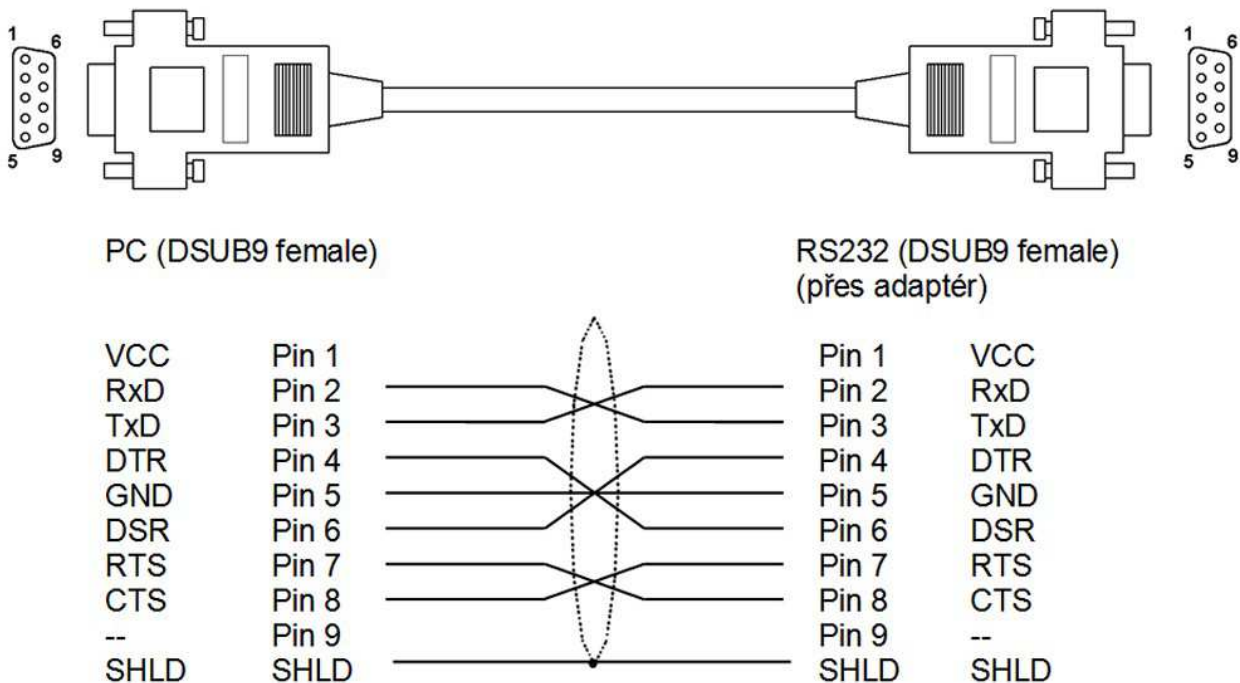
1 6
5 9

1 6
5 9

PC (DSUB9 female)

RS232 (DSUB9 female)
(přes adaptér)

| | | | |
|---|---|---|---|
| VCC | Pin 1 | Pin 1 | VCC |
| RxD | Pin 2 | Pin 2 | RxD |
| TxD | Pin 3 | Pin 3 | TxD |
| DTR | Pin 4 | Pin 4 | DTR |
| GND | Pin 5 | Pin 5 | GND |
| DSR | Pin 6 | Pin 6 | DSR |
| RTS | Pin 7 | Pin 7 | RTS |
| CTS | Pin 8 | Pin 8 | CTS |
| -- | Pin 9 | Pin 9 | -- |
| SHLD | SHLD | SHLD | SHLD |